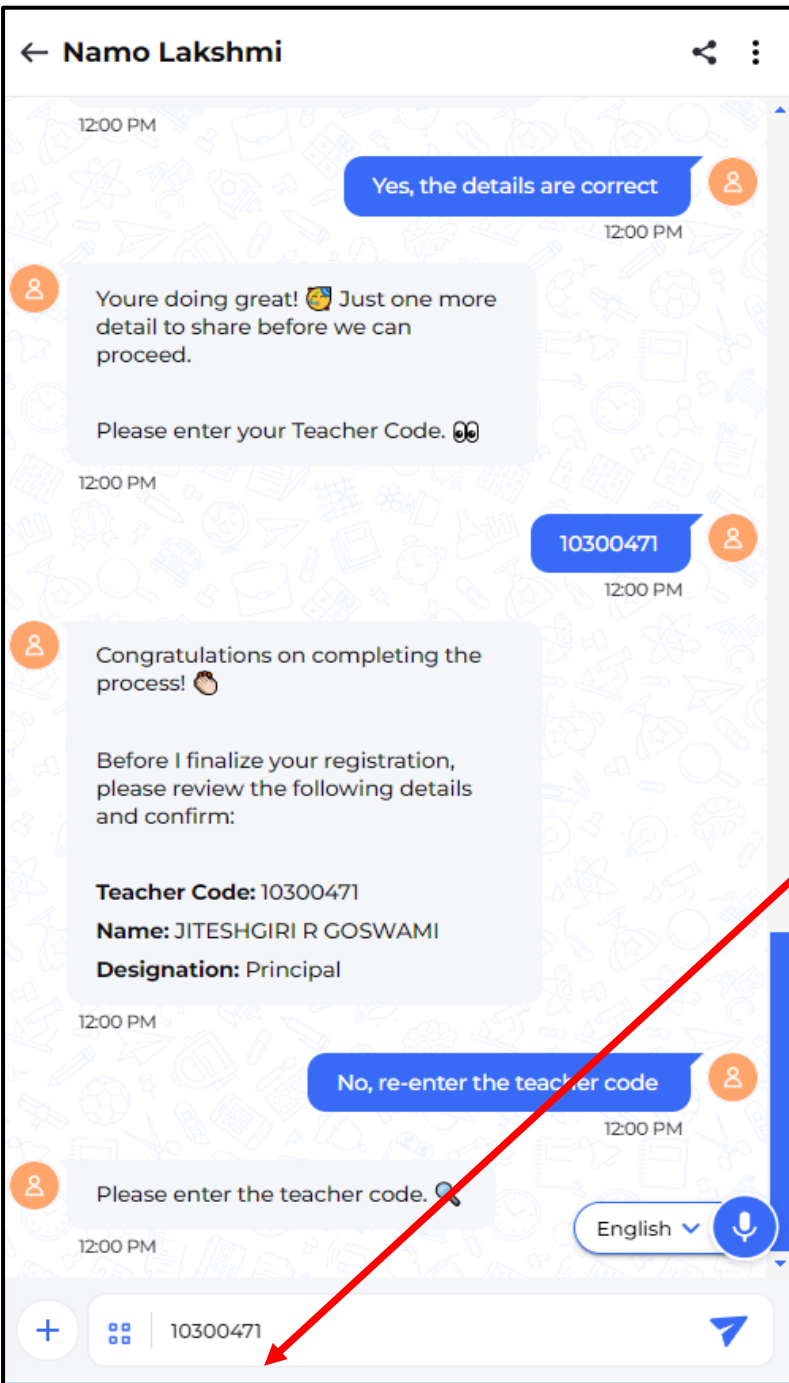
← Namo Lakshmi

12:00 PM

Yes, the details are correct
12:00 PM

Youre doing great! 🥳 Just one more detail to share before we can proceed.

Please enter your Teacher Code. 👀
12:00 PM

10300471
12:00 PM

Congratulations on completing the process! 👏

Before I finalize your registration, please review the following details and confirm:

**Teacher Code:** 10300471
**Name:** JITESHGIRI R GOSWAMI
**Designation:** Principal
12:00 PM

No, re-enter the teacher code
12:00 PM

Please enter the teacher code. 🔍
12:00 PM

English

10300471